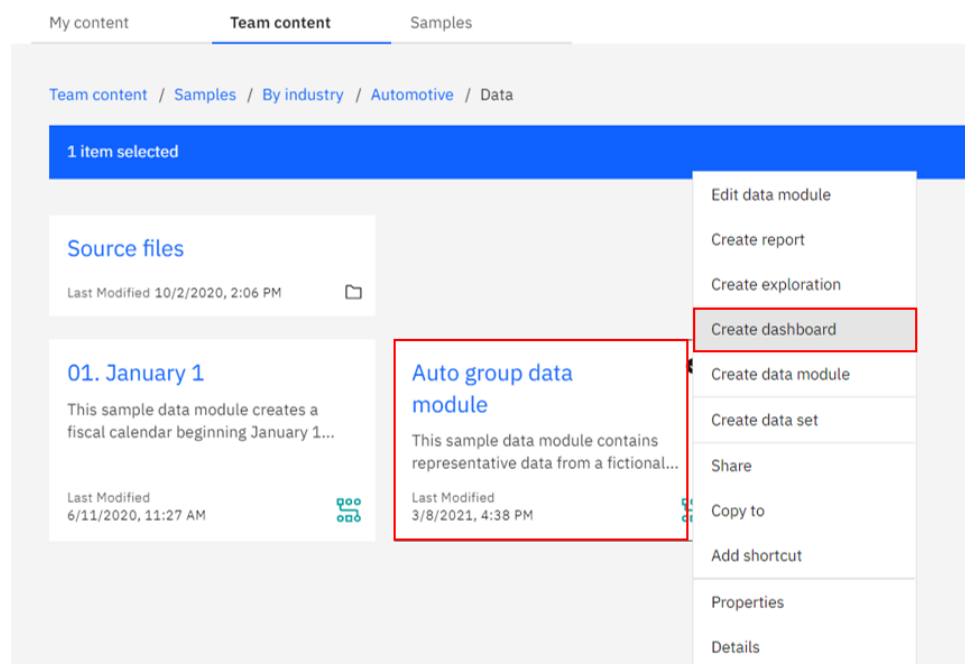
My content
Team content
Samples

Team content / Samples / By industry / Automotive / Data

1 item selected

Source files
Last Modified 10/2/2020, 2:06 PM

01. January 1
This sample data module creates a fiscal calendar beginning January 1...
Last Modified
6/11/2020, 11:27 AM

Auto group data module
This sample data module contains representative data from a fictional...
Last Modified
3/8/2021, 4:38 PM

Edit data module
Create report
Create exploration
Create dashboard
Create data module
Create data set
Share
Copy to
Add shortcut
Properties
Details